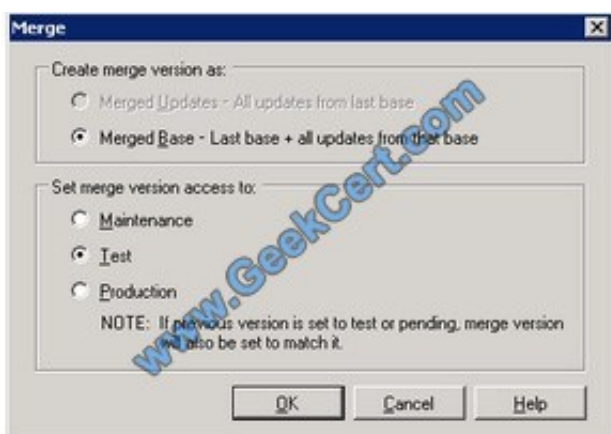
Merge

Create merge version as:

Merged Updates - All updates from last base

Merged Base - Last base + all updates from that base

Set merge version access to:

Maintenance

Test

Production

NOTE: If previous version is set to test or pending, merge version will also be set to match it.

OK

Cancel

Help

www.GeekCert.com